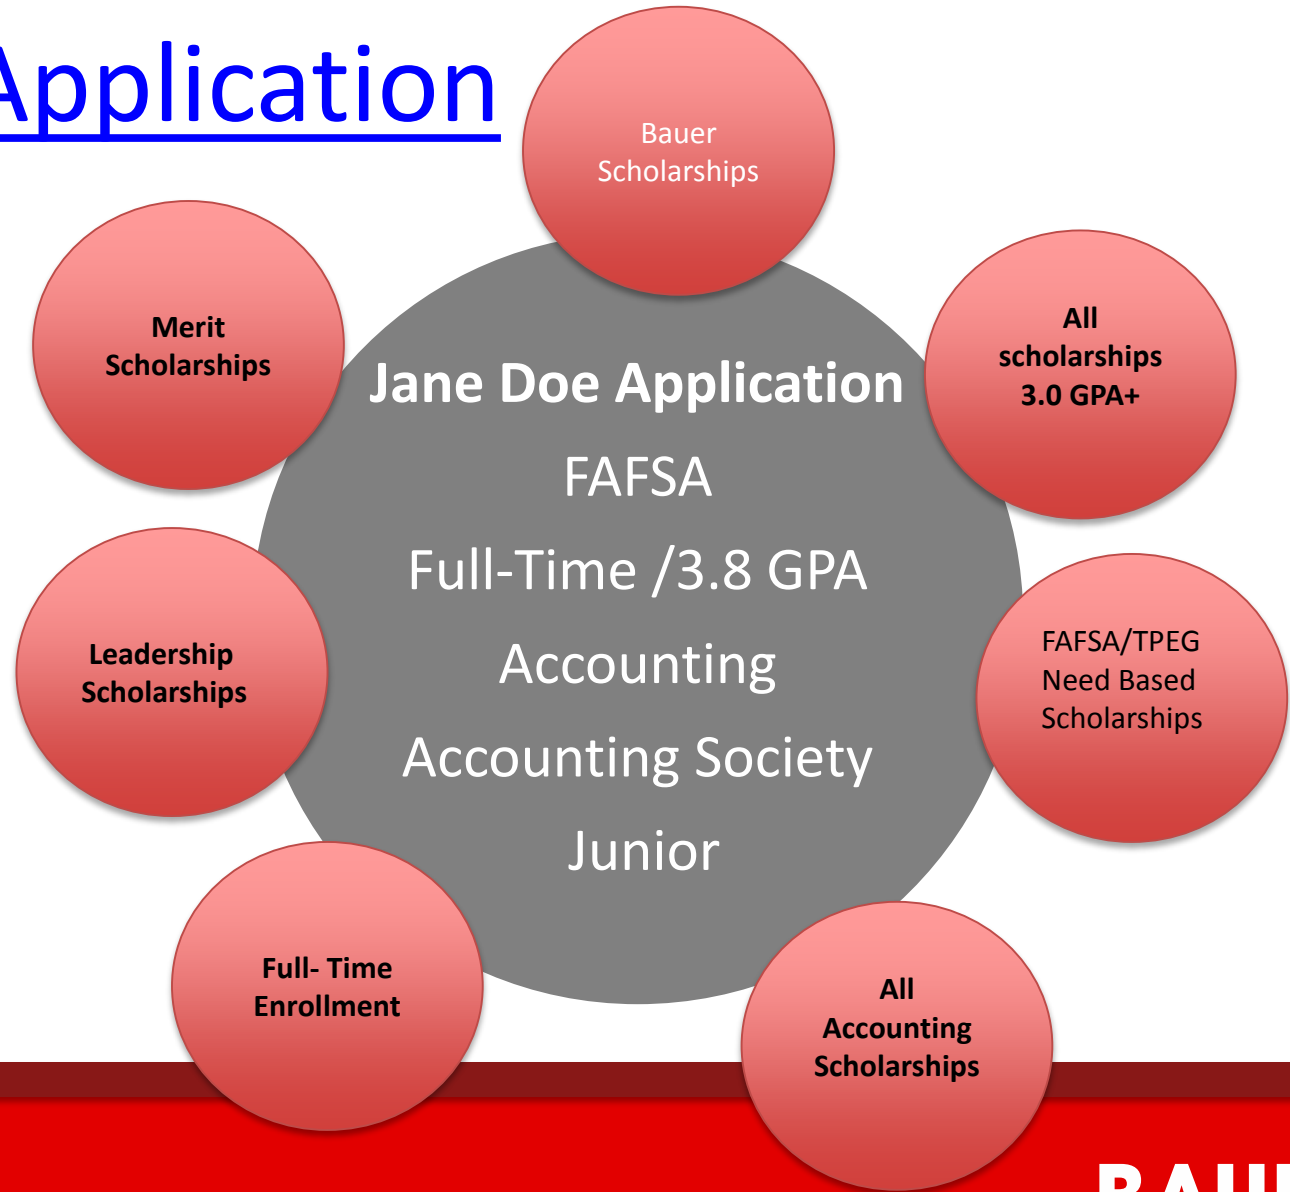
Application

Bauer Scholarships

Merit Scholarships

All scholarships 3.0 GPA+

Jane Doe Application

FAFSA

Full-Time /3.8 GPA

Accounting

Accounting Society

Junior

Leadership Scholarships

FAFSA/TPEG Need Based Scholarships

Full- Time Enrollment

All Accounting Scholarships

BAU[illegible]